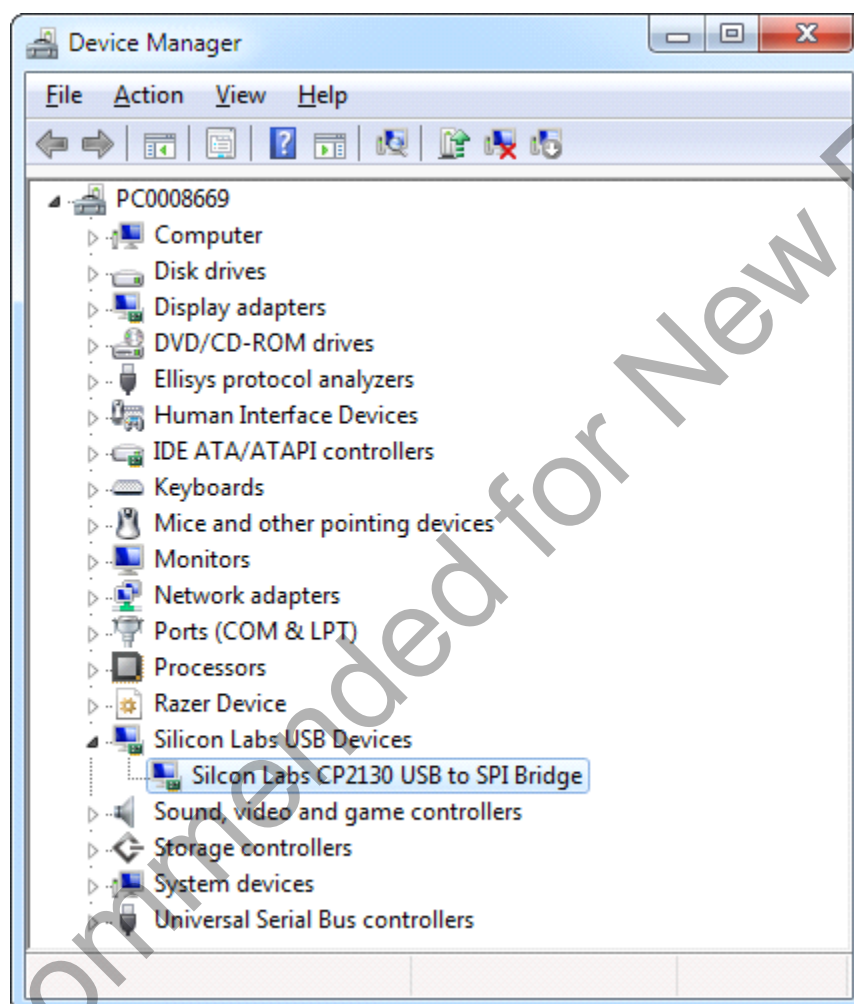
Device Manager

File Action View Help

PC0008669
Computer
Disk drives
Display adapters
DVD/CD-ROM drives
Ellisys protocol analyzers
Human Interface Devices
IDE ATA/ATAPI controllers
Keyboards
Mice and other pointing devices
Monitors
Network adapters
Ports (COM & LPT)
Processors
Razer Device
Silicon Labs USB Devices
Silcon Labs CP2130 USB to SPI Bridge
Sound, video and game controllers
Storage controllers
System devices
Universal Serial Bus controllers

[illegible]ommended for New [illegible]